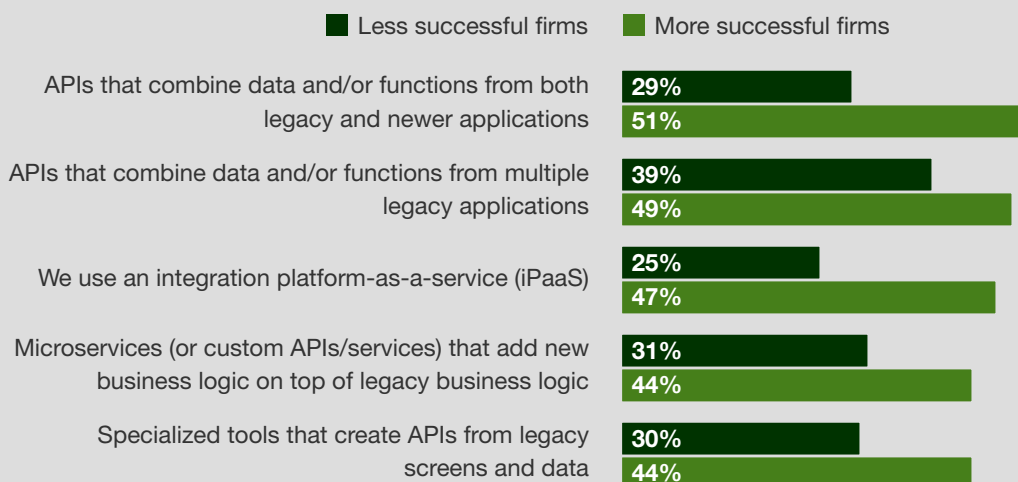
Less successful firms More successful firms

APIs that combine data and/or functions from both legacy and newer applications
29%
51%

APIs that combine data and/or functions from multiple legacy applications
39%
49%

We use an integration platform-as-a-service (iPaaS)
25%
47%

Microservices (or custom APIs/services) that add new business logic on top of legacy business logic
31%
44%

Specialized tools that create APIs from legacy screens and data
30%
44%